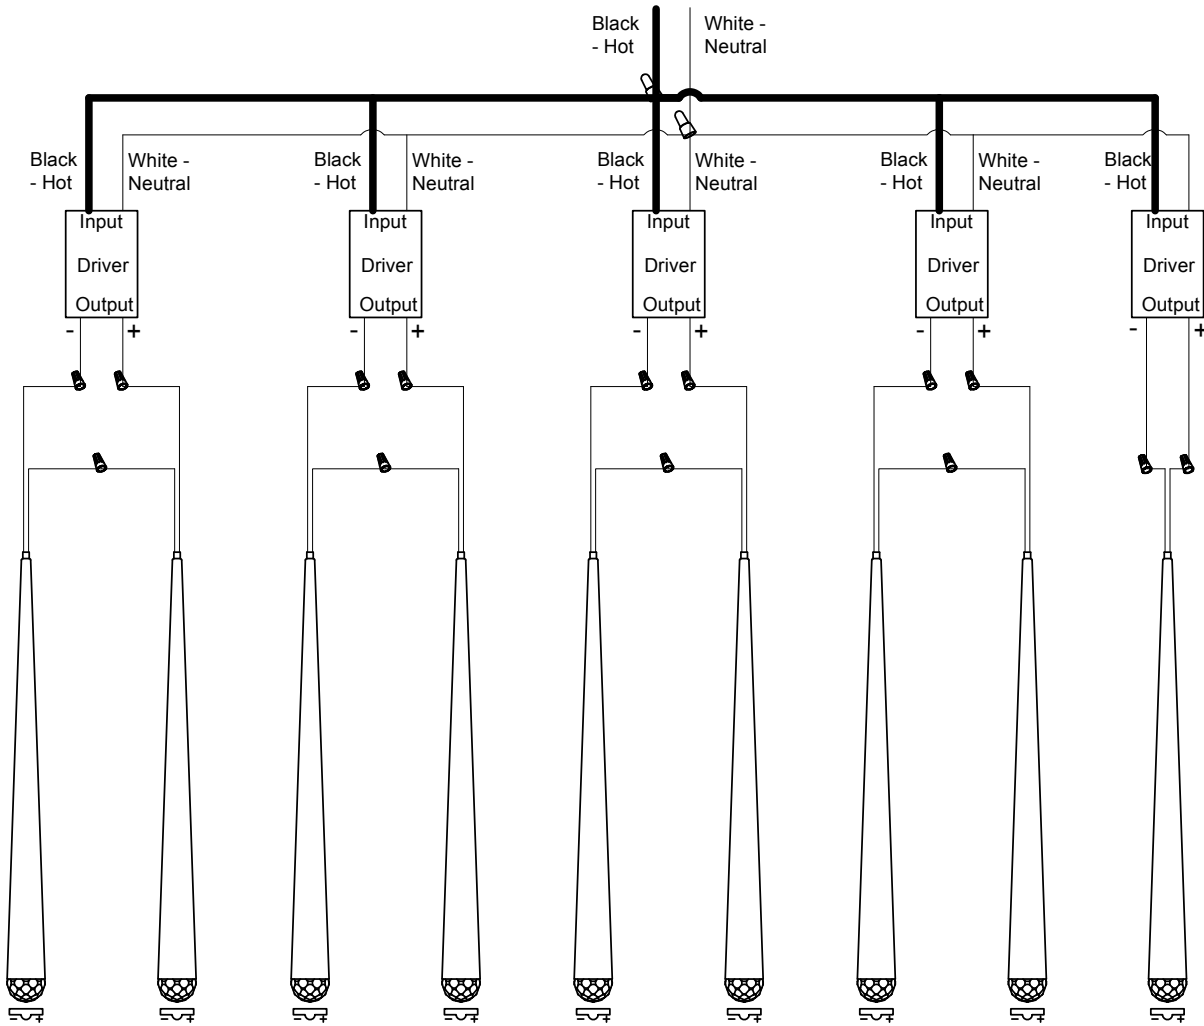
Black - Hot

White - Neutral

Black - Hot

White - Neutral

Input

Driver

Output

-

+

Black - Hot

White - Neutral

Input

Driver

Output

-

+

Black - Hot

White - Neutral

Input

Driver

Output

-

+

Black - Hot

White - Neutral

Input

Driver

Output

-

+

Black - Hot

Input

Driver

Output

-

+